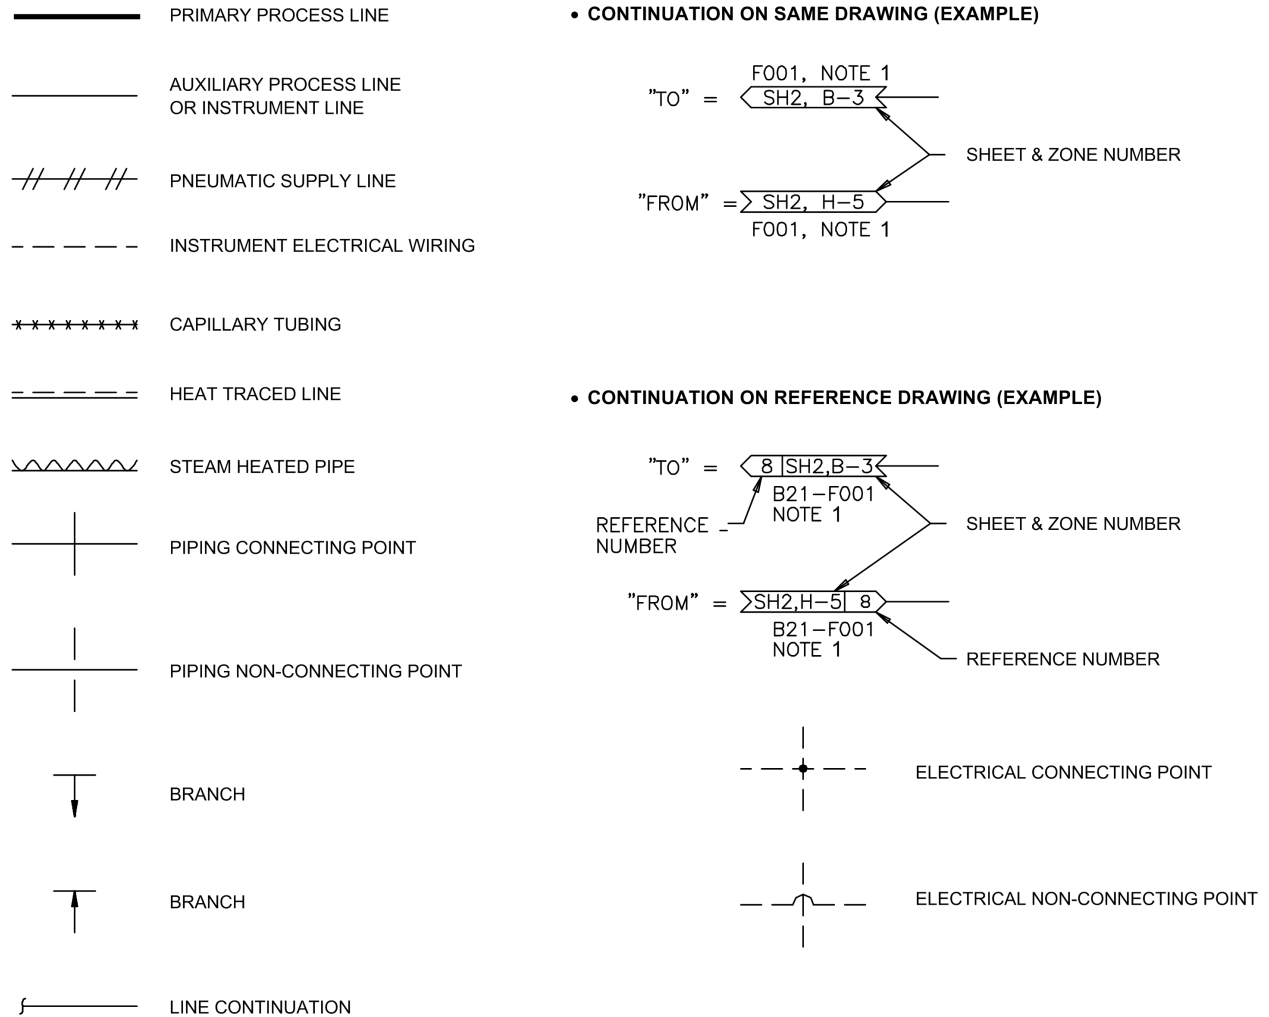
PRIMARY PROCESS LINE

AUXILIARY PROCESS LINE OR INSTRUMENT LINE

PNEUMATIC SUPPLY LINE

INSTRUMENT ELECTRICAL WIRING

CAPILLARY TUBING

HEAT TRACED LINE

STEAM HEATED PIPE

PIPING CONNECTING POINT

PIPING NON-CONNECTING POINT

BRANCH

BRANCH

LINE CONTINUATION

• CONTINUATION ON SAME DRAWING (EXAMPLE)

F001, NOTE 1
"TO" = SH2, B-3

SHEET & ZONE NUMBER

"FROM" = SH2, H-5
F001, NOTE 1

• CONTINUATION ON REFERENCE DRAWING (EXAMPLE)

"TO" = 8 SH2,B-3
B21-F001
NOTE 1

REFERENCE NUMBER

SHEET & ZONE NUMBER

"FROM" = SH2,H-5 8
B21-F001
NOTE 1

REFERENCE NUMBER

ELECTRICAL CONNECTING POINT

ELECTRICAL NON-CONNECTING POINT